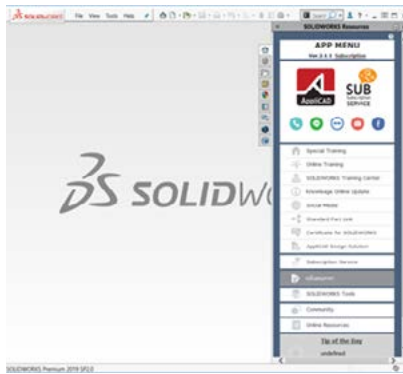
SOLIDWORKS File View Tools Help

SOLIDWORKS Resources

APP MENU

Ver 2.1.1 Subscription

AppliCAD

SUB

Special Training

Online Training

SOLIDWORKS Training Center

Knowledge Online Update

Social Media

Standard Part Link

Certificate for SOLIDWORKS

AppliCAD Design Solution

Subscription Service

eDrawings

SOLIDWORKS Tools

Community

Online Resources

Tip of the Day

undefined

SOLIDWORKS

SOLIDWORKS Premium 2019 SP2.0